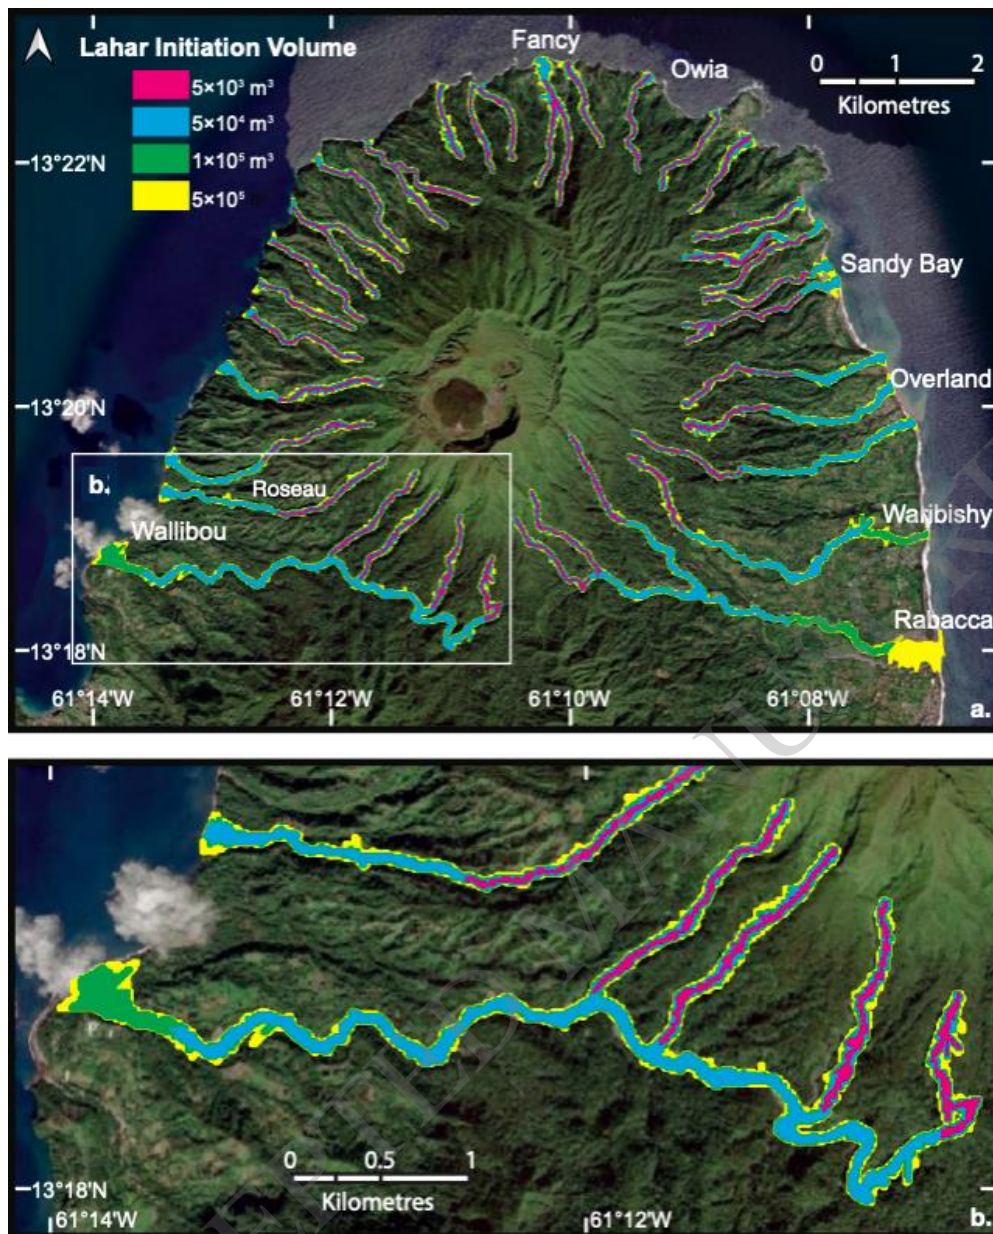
Lahar Initiation Volume
$5\times10^3$ m$^3$
$5\times10^4$ m$^3$
$1\times10^5$ m$^3$
$5\times10^5$

Fancy
Owia
0 1 2
Kilometres
13°22'N
Sandy Bay
Overland
13°20'N
b.
Roseau
Wallibou
Wallibishy
Rabacca
13°18'N
61°14'W 61°12'W 61°10'W 61°08'W
a.

0 0.5 1
Kilometres
13°18'N
61°14'W 61°12'W
b.